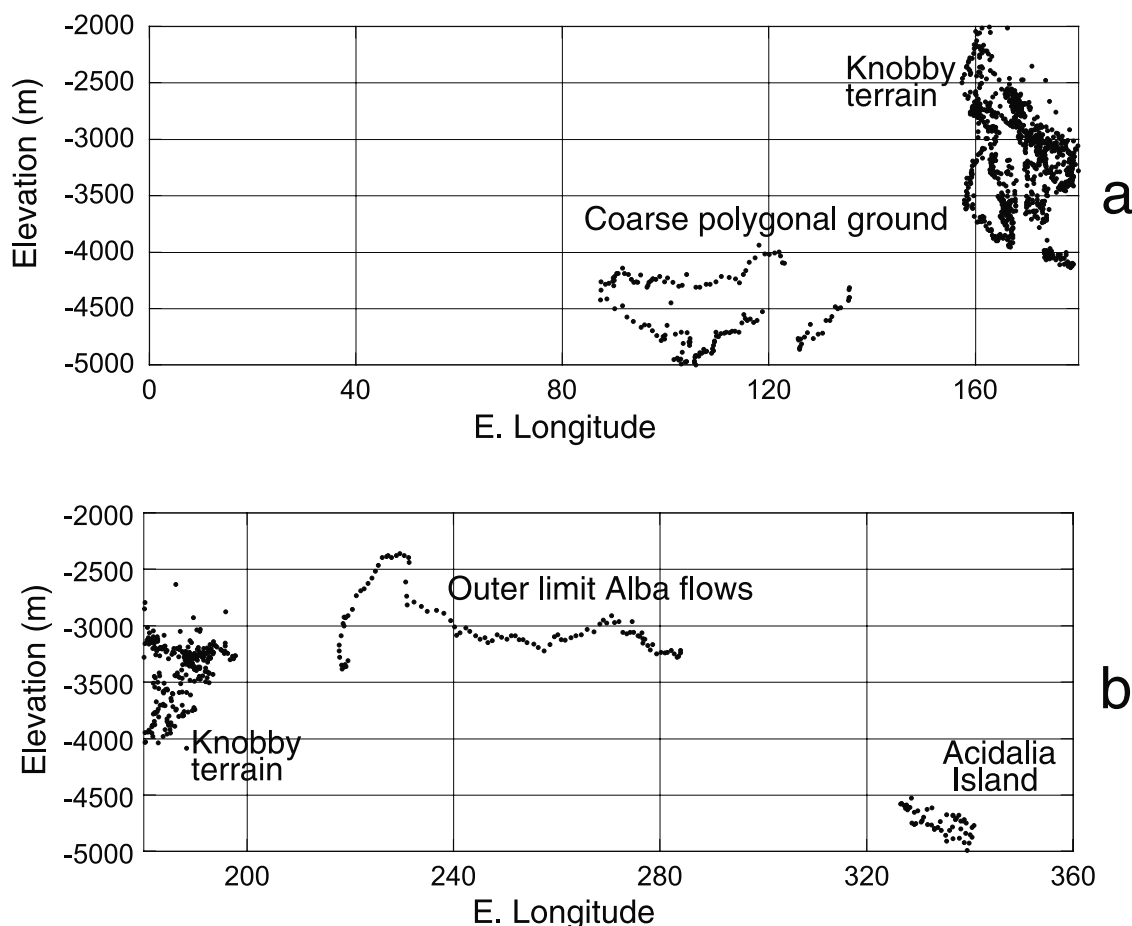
-2000
-2500
-3000
-3500
-4000
-4500
-5000
Elevation (m)
Knobby terrain
Coarse polygonal ground
a
0
40
80
120
160
E. Longitude

-2000
-2500
-3000
-3500
-4000
-4500
-5000
Elevation (m)
Outer limit Alba flows
Knobby terrain
Acidalia Island
b
200
240
280
320
360
E. Longitude